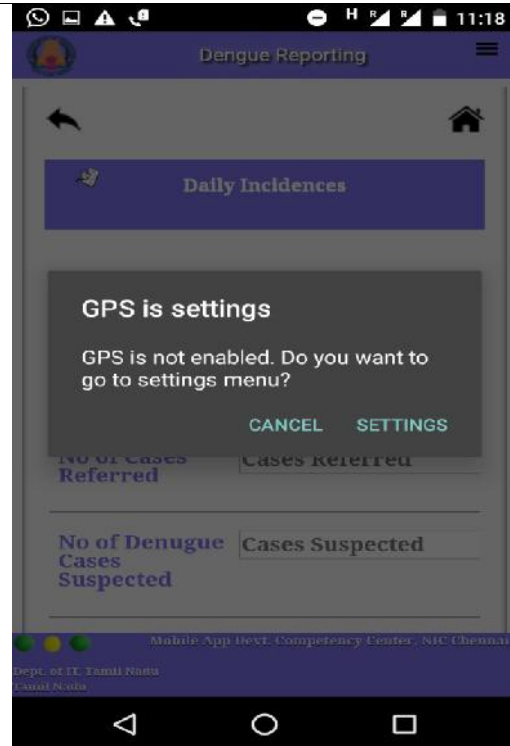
H 11:18

Dengue Reporting

Daily Incidences

GPS is settings

GPS is not enabled. Do you want to go to settings menu?

CANCEL SETTINGS

No of Cases Referred

Cases Referred

No of Denugue Cases Suspected

Cases Suspected

Mobile App Devt. Competency Center, NIC Chennai

Dept. of IT, Tamil Nadu
Tamil Nadu